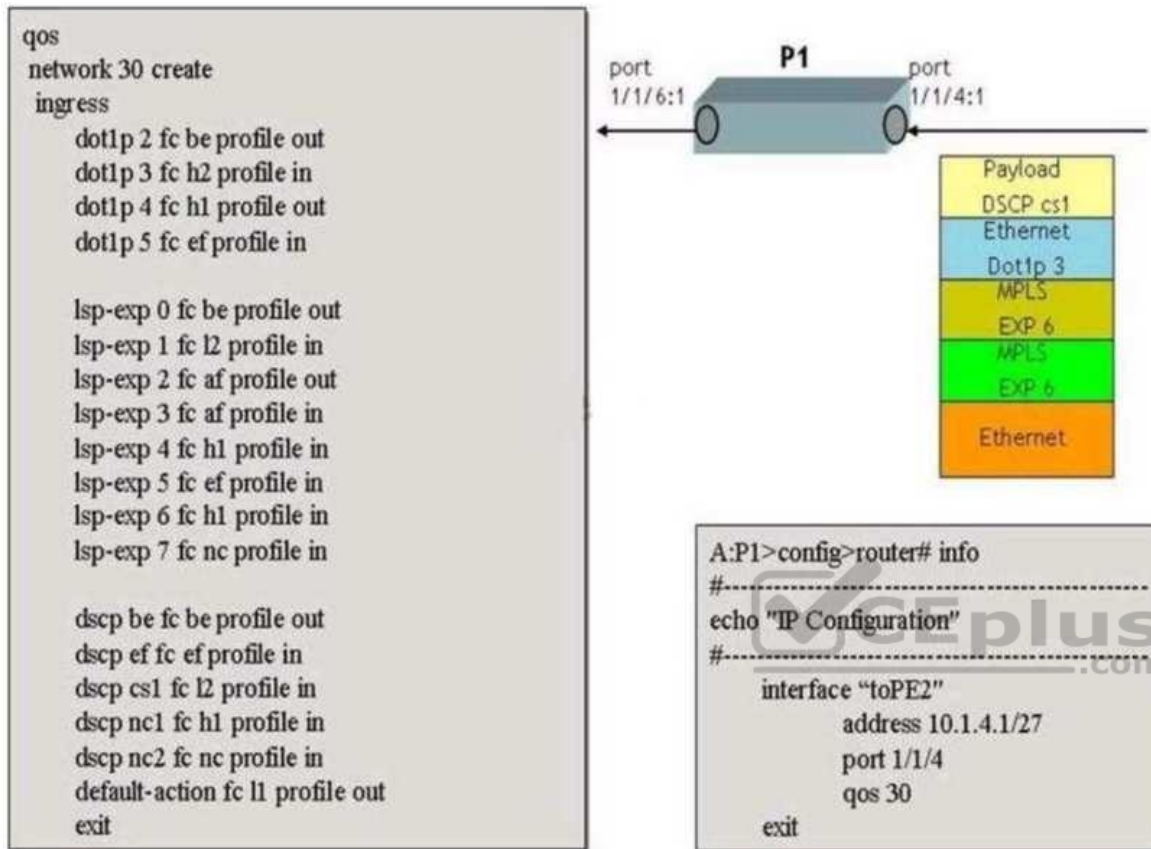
qos
network 30 create
ingress
dot1p 2 fc be profile out
dot1p 3 fc h2 profile in
dot1p 4 fc h1 profile out
dot1p 5 fc ef profile in

lsp-exp 0 fc be profile out
lsp-exp 1 fc l2 profile in
lsp-exp 2 fc af profile out
lsp-exp 3 fc af profile in
lsp-exp 4 fc h1 profile in
lsp-exp 5 fc ef profile in
lsp-exp 6 fc h1 profile in
lsp-exp 7 fc nc profile in

dscp be fc be profile out
dscp ef fc ef profile in
dscp cs1 fc l2 profile in
dscp nc1 fc h1 profile in
dscp nc2 fc nc profile in
default-action fc l1 profile out
exit

port 1/1/6:1
P1
port 1/1/4:1

Payload
DSCP cs1
Ethernet
Dot1p 3
MPLS
EXP 6
MPLS
EXP 6
Ethernet

A:P1>config>router# info
#----------------------------------------
echo "IP Configuration"
#----------------------------------------
interface "toPE2"
address 10.1.4.1/27
port 1/1/4
qos 30
exit

CEplus .com